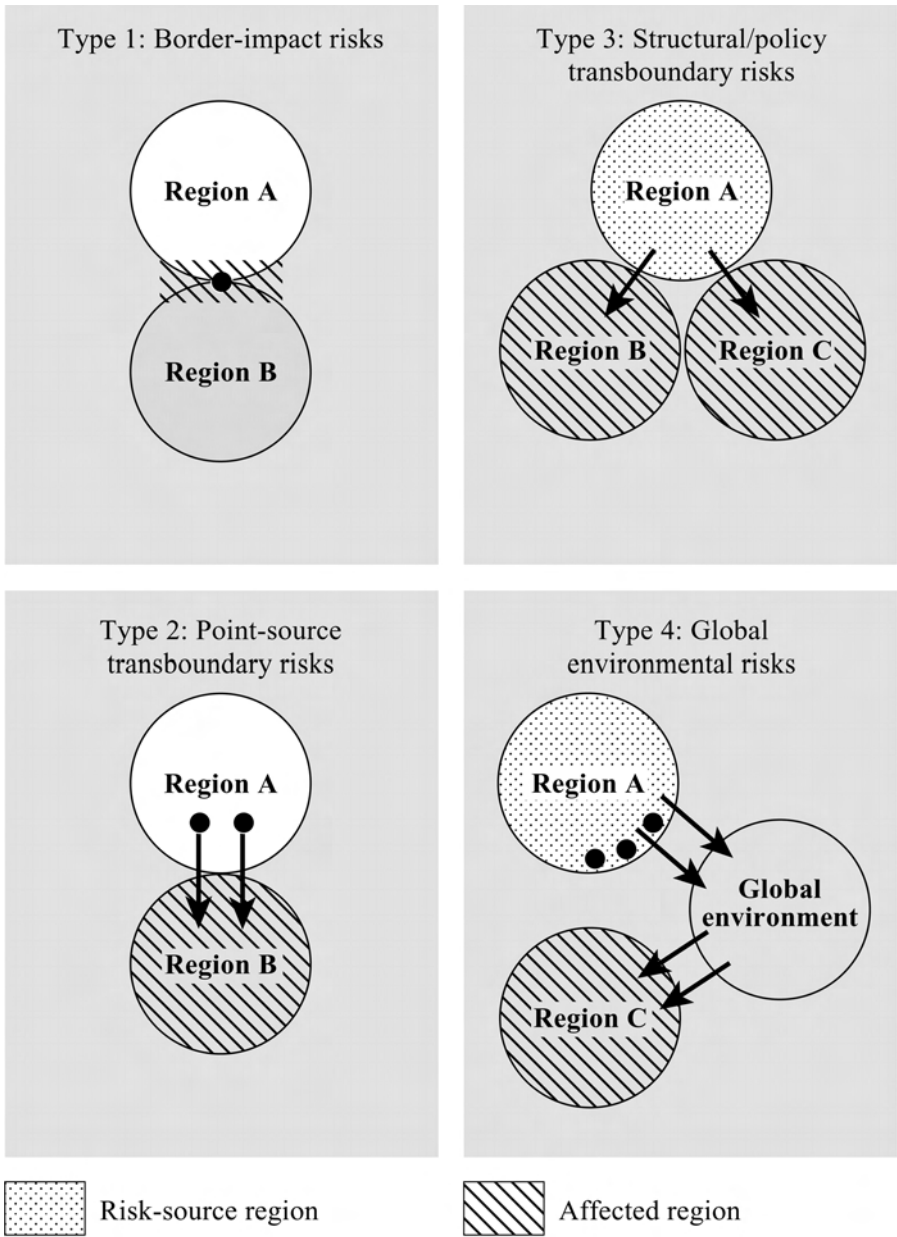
Type 1: Border-impact risks

Region A

Region B

Type 3: Structural/policy transboundary risks

Region A

Region B

Region C

Type 2: Point-source transboundary risks

Region A

Region B

Type 4: Global environmental risks

Region A

Global environment

Region C

Risk-source region

Affected region